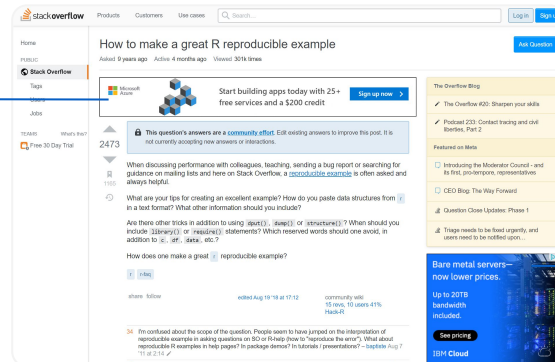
stack overflow Products Customers Use cases Search... Log in Sign up

Home

PUBLIC

Stack Overflow

Tags

Users

Jobs

TEAMS What's this?

Free 30 Day Trial

How to make a great R reproducible example

Asked 9 years ago Active 4 months ago Viewed 301k times

Ask Question

Microsoft Azure

Start building apps today with 25+ free services and a $200 credit

Sign up now >

This question's answers are a community effort. Edit existing answers to improve this post. It is not currently accepting new answers or interactions.

2473

1155

When discussing performance with colleagues, teaching, sending a bug report or searching for guidance on mailing lists and here on Stack Overflow, a reproducible example is often asked and always helpful.

What are your tips for creating an excellent example? How do you paste data structures from r in a text format? What other information should you include?

Are there other tricks in addition to using dput(), dump() or structure()? When should you include library() or require() statements? Which reserved words should one avoid, in addition to c, df, data, etc.?

How does one make a great r reproducible example?

r r-faq

share follow

edited Aug 19 '18 at 17:12

community wiki
15 revs, 10 users 41%
Hack-R

34 I'm confused about the scope of the question. People seem to have jumped on the interpretation of reproducible example in asking questions on SO or R-help (how to "reproduce the error"). What about reproducible R examples in help pages? In package demos? In tutorials / presentations? – baptiste Aug 7 '11 at 2:14

The Overflow Blog

The Overflow #20: Sharpen your skills

Podcast 233: Contact tracing and civil liberties, Part 2

Featured on Meta

Introducing the Moderator Council - and its first, pro-tempore, representatives

CEO Blog: The Way Forward

Question Close Updates: Phase 1

Triage needs to be fixed urgently, and users need to be notified upon...

Bare metal servers— now lower prices.

Up to 20TB bandwidth included.

See pricing

IBM Cloud